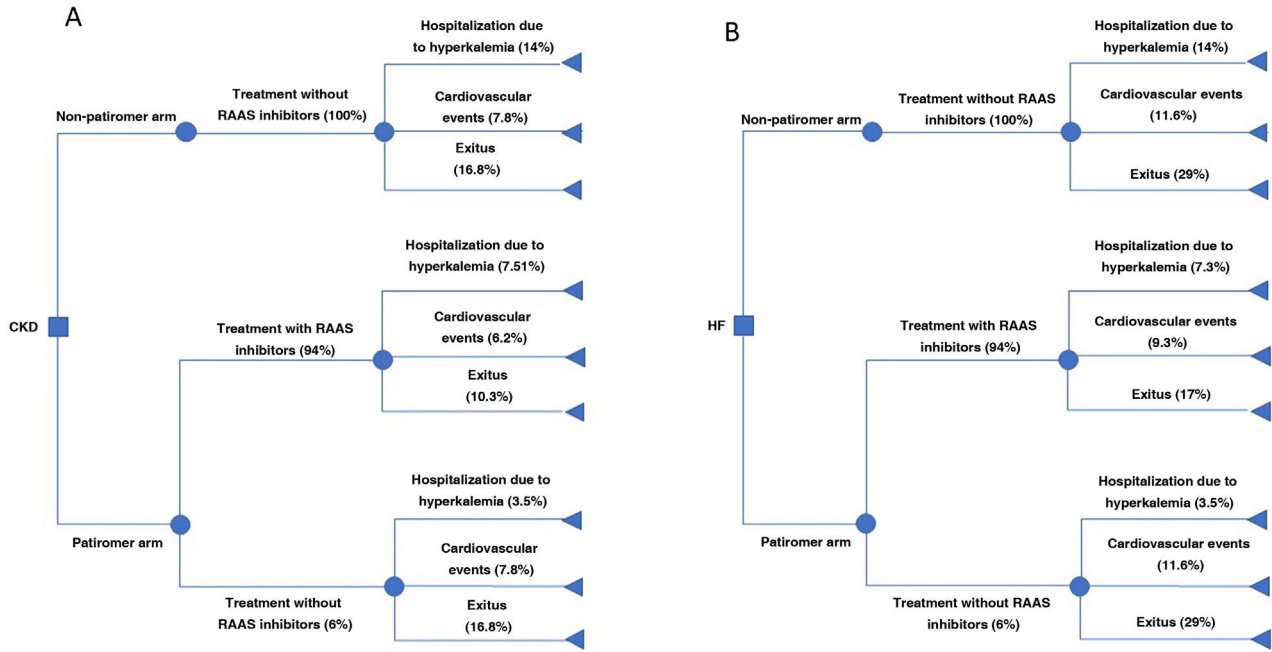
A

CKD

Non-patiromer arm

Treatment without RAAS inhibitors (100%)

Hospitalization due to hyperkalemia (14%)

Cardiovascular events (7.8%)

Exitus (16.8%)

Treatment with RAAS inhibitors (94%)

Hospitalization due to hyperkalemia (7.51%)

Cardiovascular events (6.2%)

Exitus (10.3%)

Patiromer arm

Treatment without RAAS inhibitors (6%)

Hospitalization due to hyperkalemia (3.5%)

Cardiovascular events (7.8%)

Exitus (16.8%)

B

HF

Non-patiromer arm

Treatment without RAAS inhibitors (100%)

Hospitalization due to hyperkalemia (14%)

Cardiovascular events (11.6%)

Exitus (29%)

Treatment with RAAS inhibitors (94%)

Hospitalization due to hyperkalemia (7.3%)

Cardiovascular events (9.3%)

Exitus (17%)

Patiromer arm

Treatment without RAAS inhibitors (6%)

Hospitalization due to hyperkalemia (3.5%)

Cardiovascular events (11.6%)

Exitus (29%)